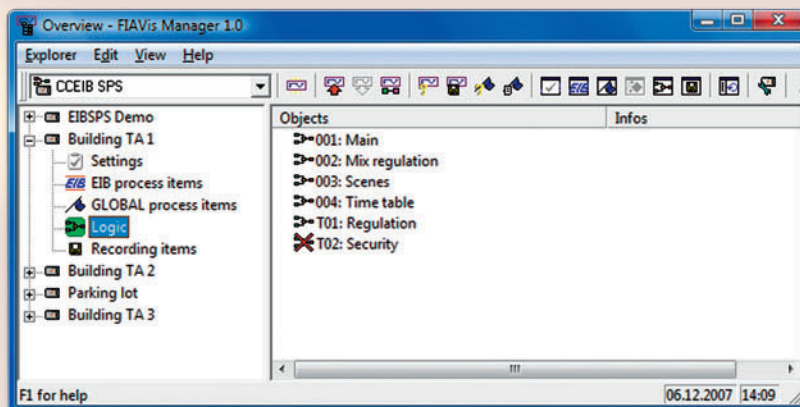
Overview - FIAVis Manager 1.0

Explorer Edit View Help

CCEIB SPS

EIBSPS Demo
Building TA 1
Settings
EIB process items
GLOBAL process items
Logic
Recording items
Building TA 2
Parking lot
Building TA 3

| Objects | Infos |
|---|---|
| 001: Main | |
| 002: Mix regulation | |
| 003: Scenes | |
| 004: Time table | |
| T01: Regulation | |
| T02: Security | |

F1 for help

06.12.2007 14:09